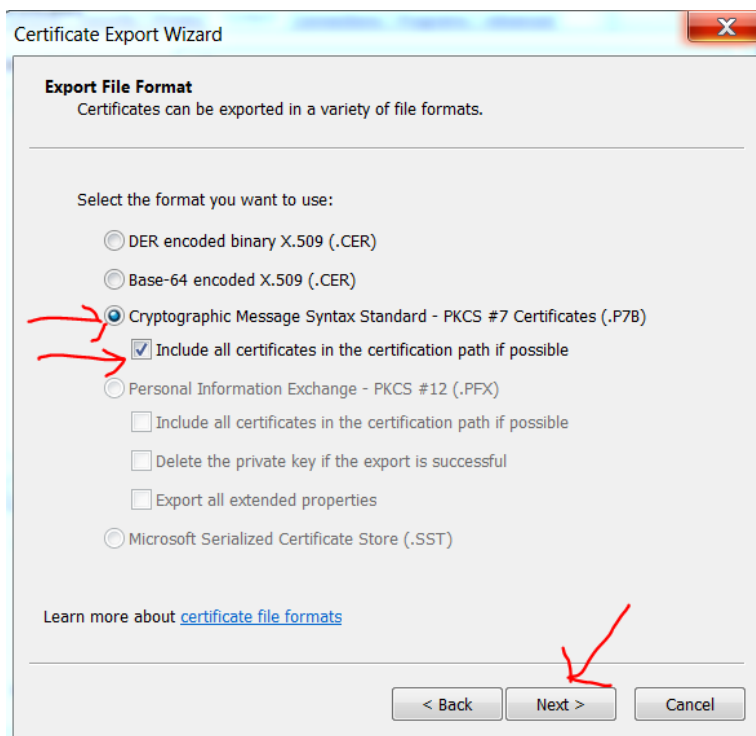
Certificate Export Wizard

Export File Format
Certificates can be exported in a variety of file formats.

Select the format you want to use:

DER encoded binary X.509 (.CER)

Base-64 encoded X.509 (.CER)

Cryptographic Message Syntax Standard - PKCS #7 Certificates (.P7B)

Include all certificates in the certification path if possible

Personal Information Exchange - PKCS #12 (.PFX)

Include all certificates in the certification path if possible

Delete the private key if the export is successful

Export all extended properties

Microsoft Serialized Certificate Store (.SST)

Learn more about certificate file formats

< Back
Next >
Cancel